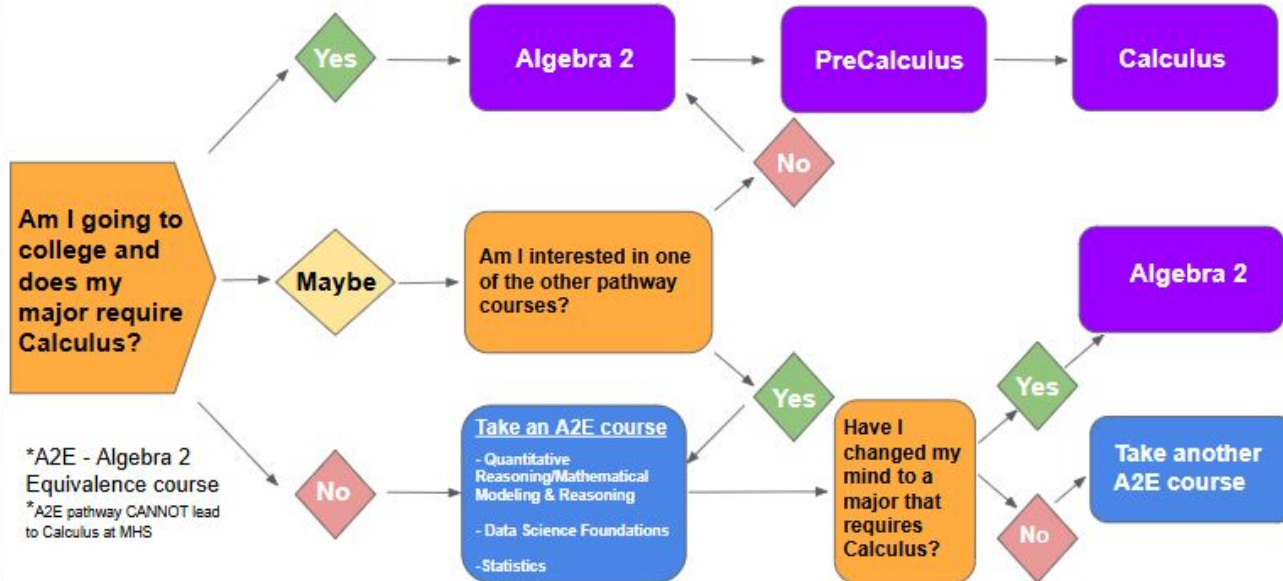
Am I going to college and does my major require Calculus?

Yes

Algebra 2

PreCalculus

Calculus

No

Maybe

Am I interested in one of the other pathway courses?

Yes

Algebra 2

Yes

No

Take an A2E course

- Quantitative Reasoning/Mathematical Modeling & Reasoning

- Data Science Foundations

-Statistics

Have I changed my mind to a major that requires Calculus?

Yes

Take another A2E course

No

*A2E - Algebra 2 Equivalence course
*A2E pathway CANNOT lead to Calculus at MHS